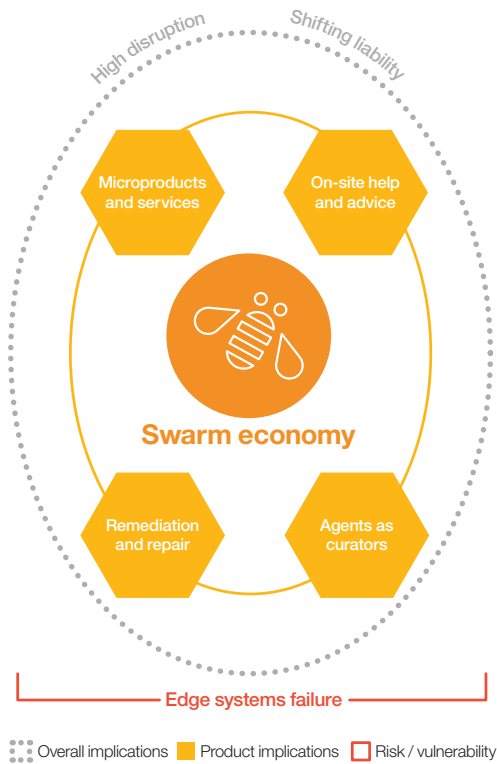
High disruption

Shifting liability

Microproducts and services

On-site help and advice

Swarm economy

Remediation and repair

Agents as curators

Edge systems failure

Overall implications

Product implications

Risk / vulnerability